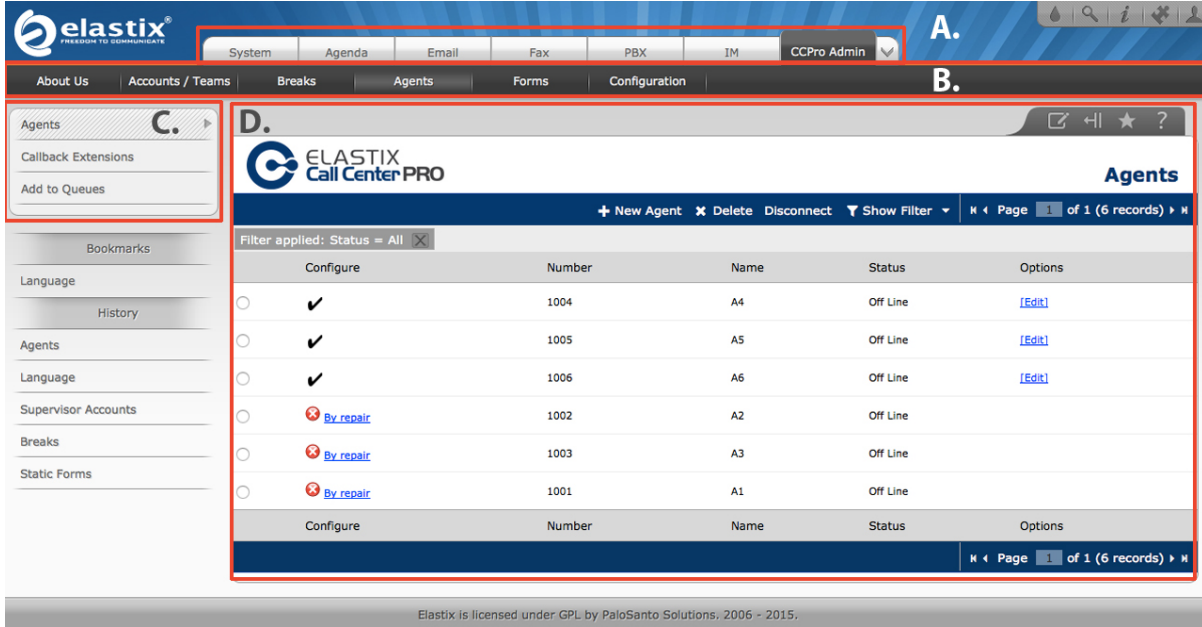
elastix®
FREEDOM TO COMMUNICATE

System | Agenda | Email | Fax | PBX | IM | CCPro Admin

A.

About Us | Accounts / Teams | Breaks | Agents | Forms | Configuration

B.

Agents
C.
Callback Extensions
Add to Queues

Bookmarks
Language
History
Agents
Language
Supervisor Accounts
Breaks
Static Forms

D.

ELASTIX
Call Center PRO

Agents

+ New Agent ✖ Delete Disconnect Show Filter ▾ | Page 1 of 1 (6 records)

Filter applied: Status = All

| | Configure | Number | Name | Status | Options |
|---|---|---|---|---|---|
| ○ | ✔ | 1004 | A4 | Off Line | [Edit] |
| ○ | ✔ | 1005 | A5 | Off Line | [Edit] |
| ○ | ✔ | 1006 | A6 | Off Line | [Edit] |
| ○ | By repair | 1002 | A2 | Off Line | |
| ○ | By repair | 1003 | A3 | Off Line | |
| ○ | By repair | 1001 | A1 | Off Line | |
| | Configure | Number | Name | Status | Options |

Page 1 of 1 (6 records)

Elastix is licensed under GPL by PaloSanto Solutions. 2006 - 2015.